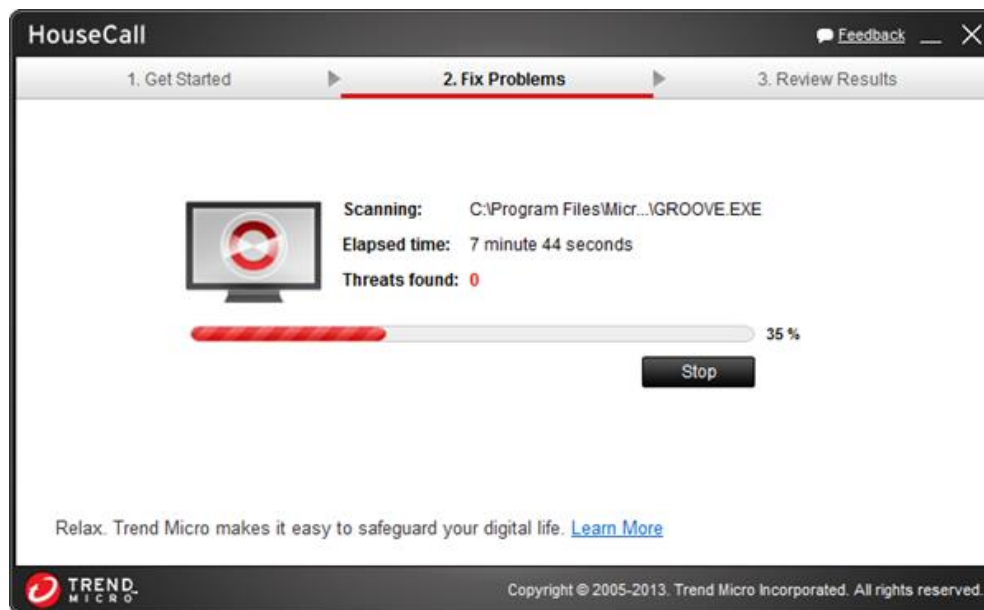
HouseCall

Feedback

1. Get Started

2. Fix Problems

3. Review Results

Scanning: C:\Program Files\Micr...\GROOVE.EXE

Elapsed time: 7 minute 44 seconds

Threats found: 0

35 %

Stop

Relax. Trend Micro makes it easy to safeguard your digital life. Learn More

TREND MICRO

Copyright © 2005-2013. Trend Micro Incorporated. All rights reserved.